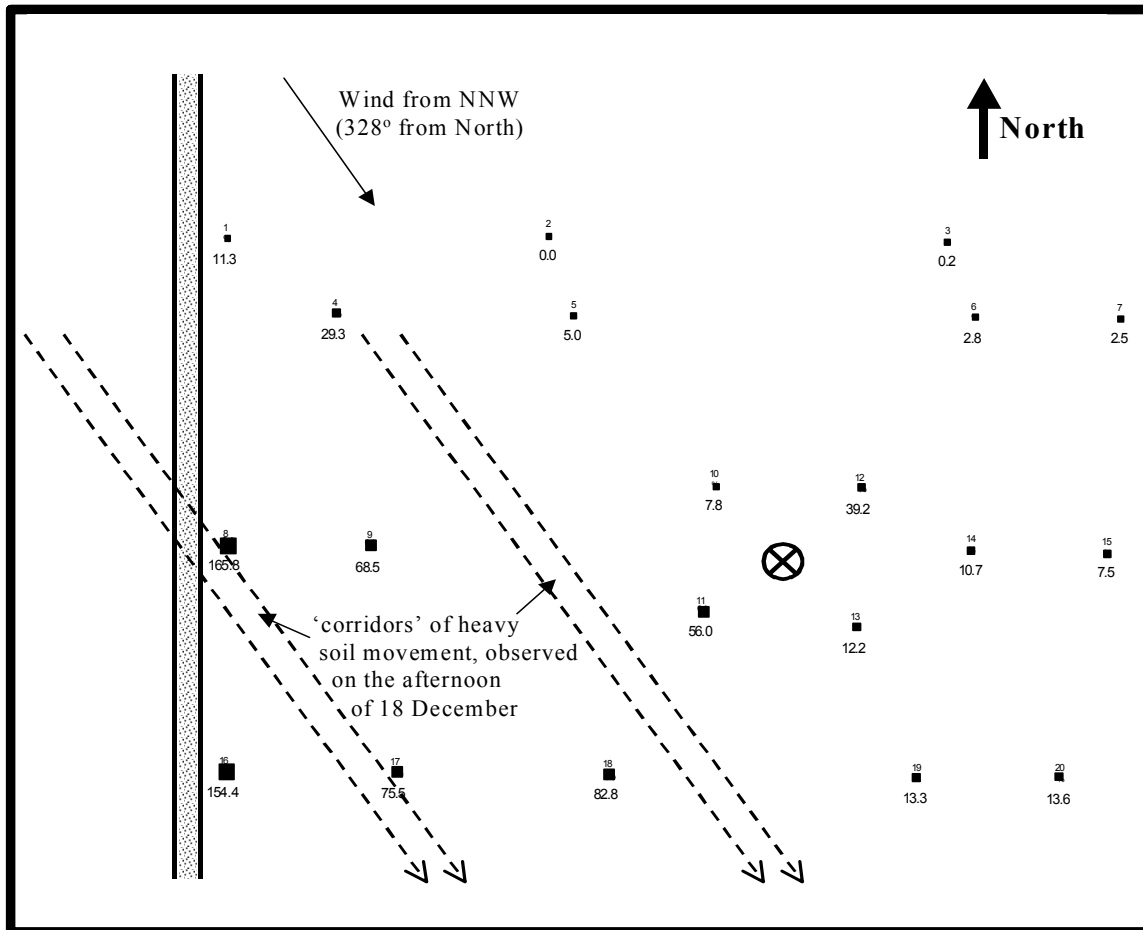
Wind from NNW
(328º from North)

North

1
11.3

2
0.0

3
0.2

4
29.3

5
5.0

6
2.8

7
2.5

10
7.8

12
39.2

8
165.8

9
68.5

14
10.7

15
7.5

11
56.0

13
12.2

'corridors' of heavy soil movement, observed on the afternoon of 18 December

16
154.4

17
75.5

18
82.8

19
13.3

20
13.6